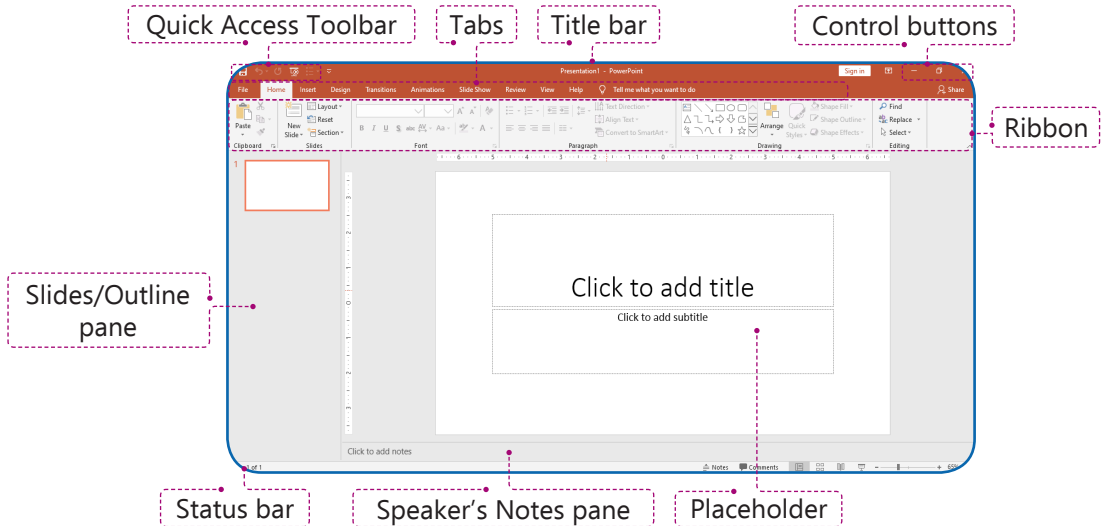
Quick Access Toolbar
Tabs
Title bar
Control buttons

Presentation1 - PowerPoint
Sign in

File Home Insert Design Transitions Animations Slide Show Review View Help Tell me what you want to do
Share

Paste
New Slide
Layout
Reset
Section
Text Direction
Align Text
Convert to SmartArt
Arrange
Quick Styles
Shape Fill
Shape Outline
Shape Effects
Find
Replace
Select
Clipboard
Slides
Font
Paragraph
Drawing
Editing

Ribbon

1

Slides/Outline pane

Click to add title
Click to add subtitle

Click to add notes

Slide 1 of 1
Notes
Comments
60%

Status bar
Speaker's Notes pane
Placeholder